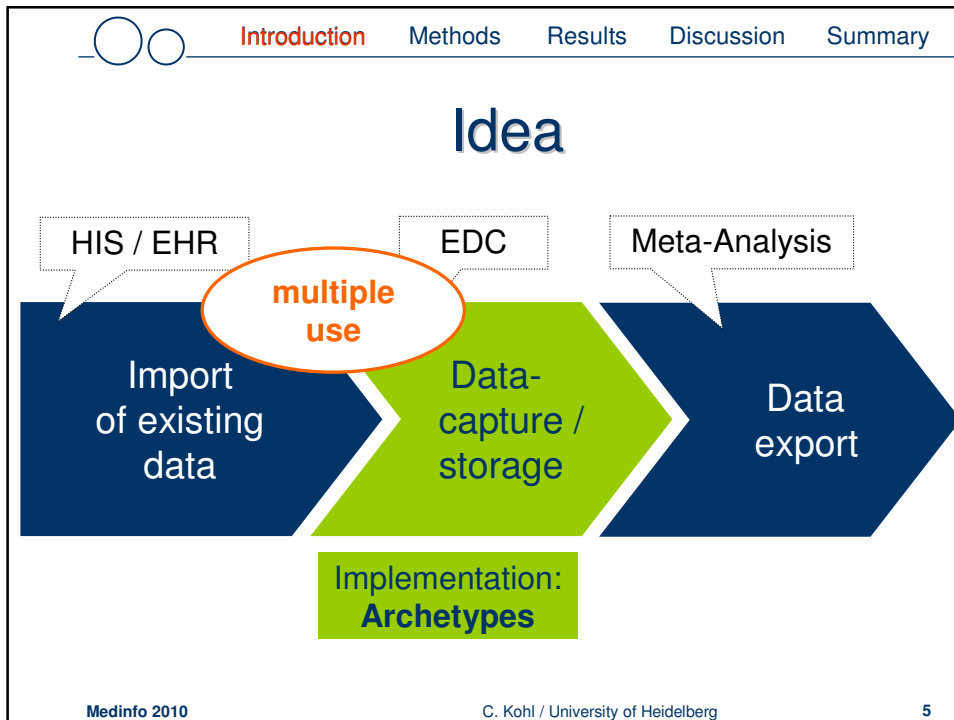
Introduction Methods Results Discussion Summary

Idea

HIS / EHR

EDC

Meta-Analysis

multiple use

Import of existing data

Data-capture / storage

Data export

Implementation: **Archetypes**

Medinfo 2010

C. Kohl / University of Heidelberg

5